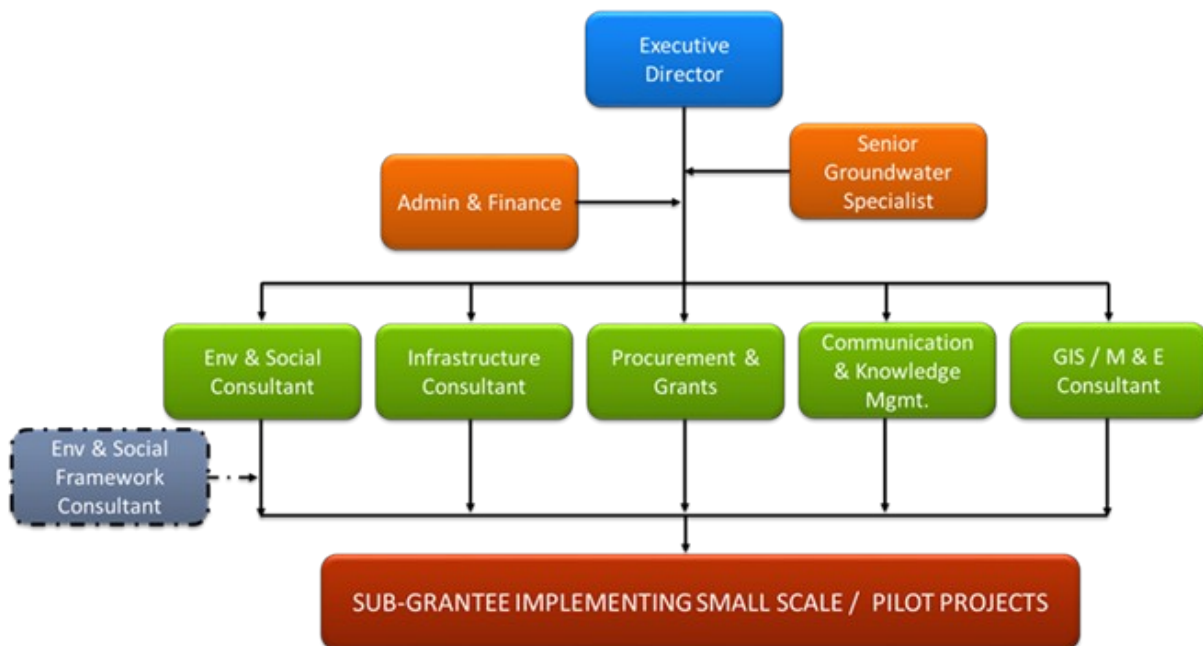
Executive Director

Senior Groundwater Specialist

Admin & Finance

Env & Social Consultant

Infrastructure Consultant

Procurement & Grants

Communication & Knowledge Mgmt.

GIS / M & E Consultant

Env & Social Framework Consultant

SUB-GRANTEE IMPLEMENTING SMALL SCALE / PILOT PROJECTS